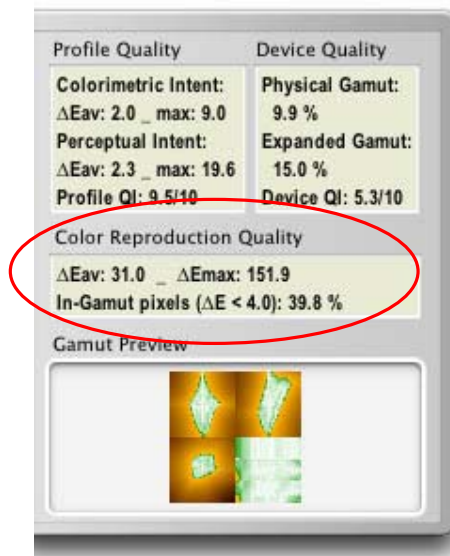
Profile Quality

Colorimetric Intent:
ΔEav: 2.0 _ max: 9.0
Perceptual Intent:
ΔEav: 2.3 _ max: 19.6
Profile QI: 9.5/10

Device Quality

Physical Gamut:
9.9 %
Expanded Gamut:
15.0 %
Device QI: 5.3/10

Color Reproduction Quality

ΔEav: 31.0 _ ΔEmax: 151.9
In-Gamut pixels (ΔE < 4.0): 39.8 %

Gamut Preview